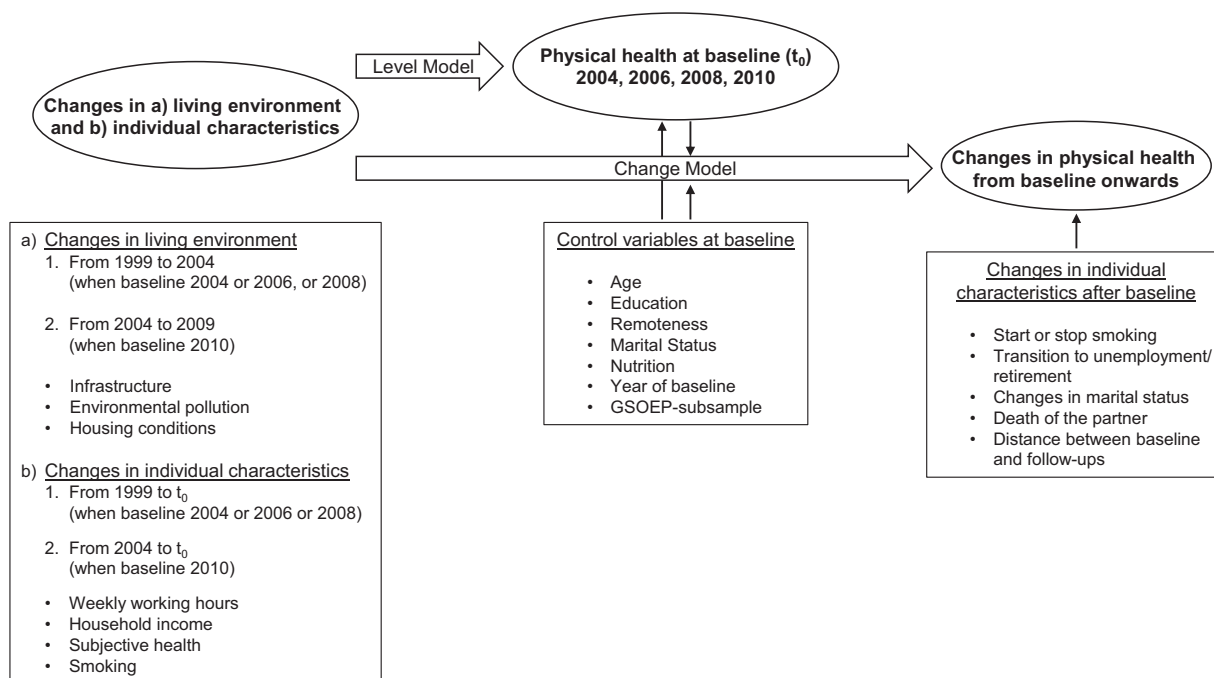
Level Model

Physical health at baseline ($t_0$)
2004, 2006, 2008, 2010

Changes in a) living environment and b) individual characteristics

Change Model

Changes in physical health from baseline onwards

a) Changes in living environment
1. From 1999 to 2004 (when baseline 2004 or 2006, or 2008)
2. From 2004 to 2009 (when baseline 2010)
• Infrastructure
• Environmental pollution
• Housing conditions

b) Changes in individual characteristics
1. From 1999 to $t_0$ (when baseline 2004 or 2006 or 2008)
2. From 2004 to $t_0$ (when baseline 2010)
• Weekly working hours
• Household income
• Subjective health
• Smoking

Control variables at baseline
• Age
• Education
• Remoteness
• Marital Status
• Nutrition
• Year of baseline
• GSOEP-subsample

Changes in individual characteristics after baseline
• Start or stop smoking
• Transition to unemployment/ retirement
• Changes in marital status
• Death of the partner
• Distance between baseline and follow-ups